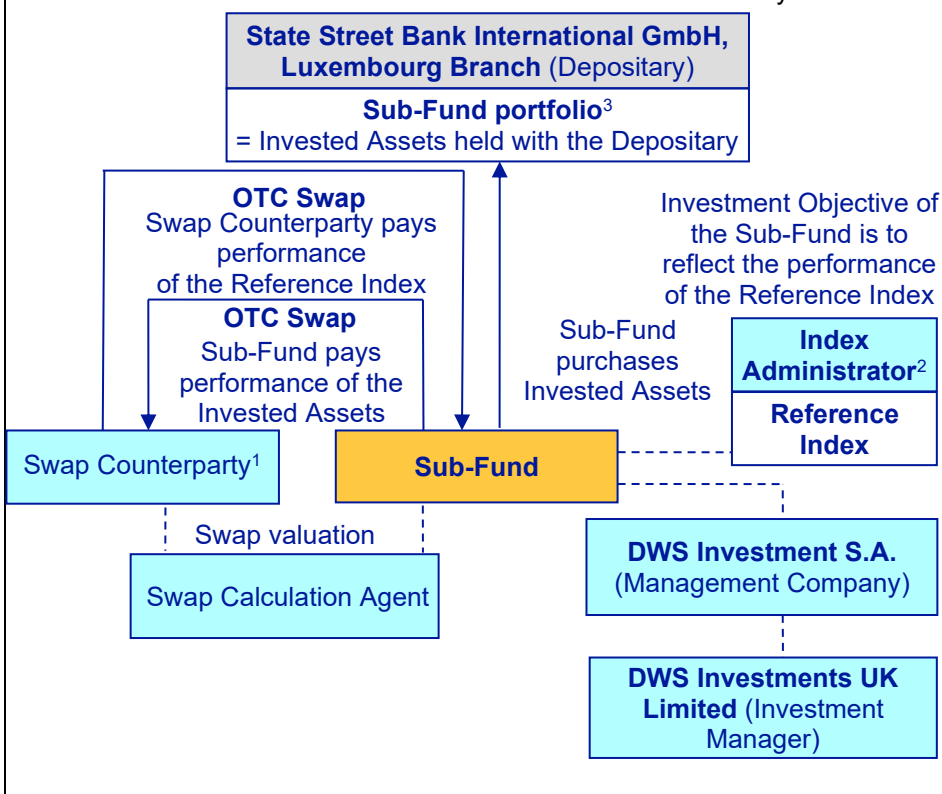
**State Street Bank International GmbH, Luxembourg Branch** (Depositary)

**Sub-Fund portfolio**$^3$
= Invested Assets held with the Depositary

**OTC Swap**
Swap Counterparty pays performance of the Reference Index

**OTC Swap**
Sub-Fund pays performance of the Invested Assets

Sub-Fund purchases Invested Assets

Investment Objective of the Sub-Fund is to reflect the performance of the Reference Index

**Index Administrator**$^2$

**Reference Index**

Swap Counterparty$^1$

**Sub-Fund**

Swap valuation

Swap Calculation Agent

**DWS Investment S.A.**
(Management Company)

**DWS Investments UK Limited** (Investment Manager)